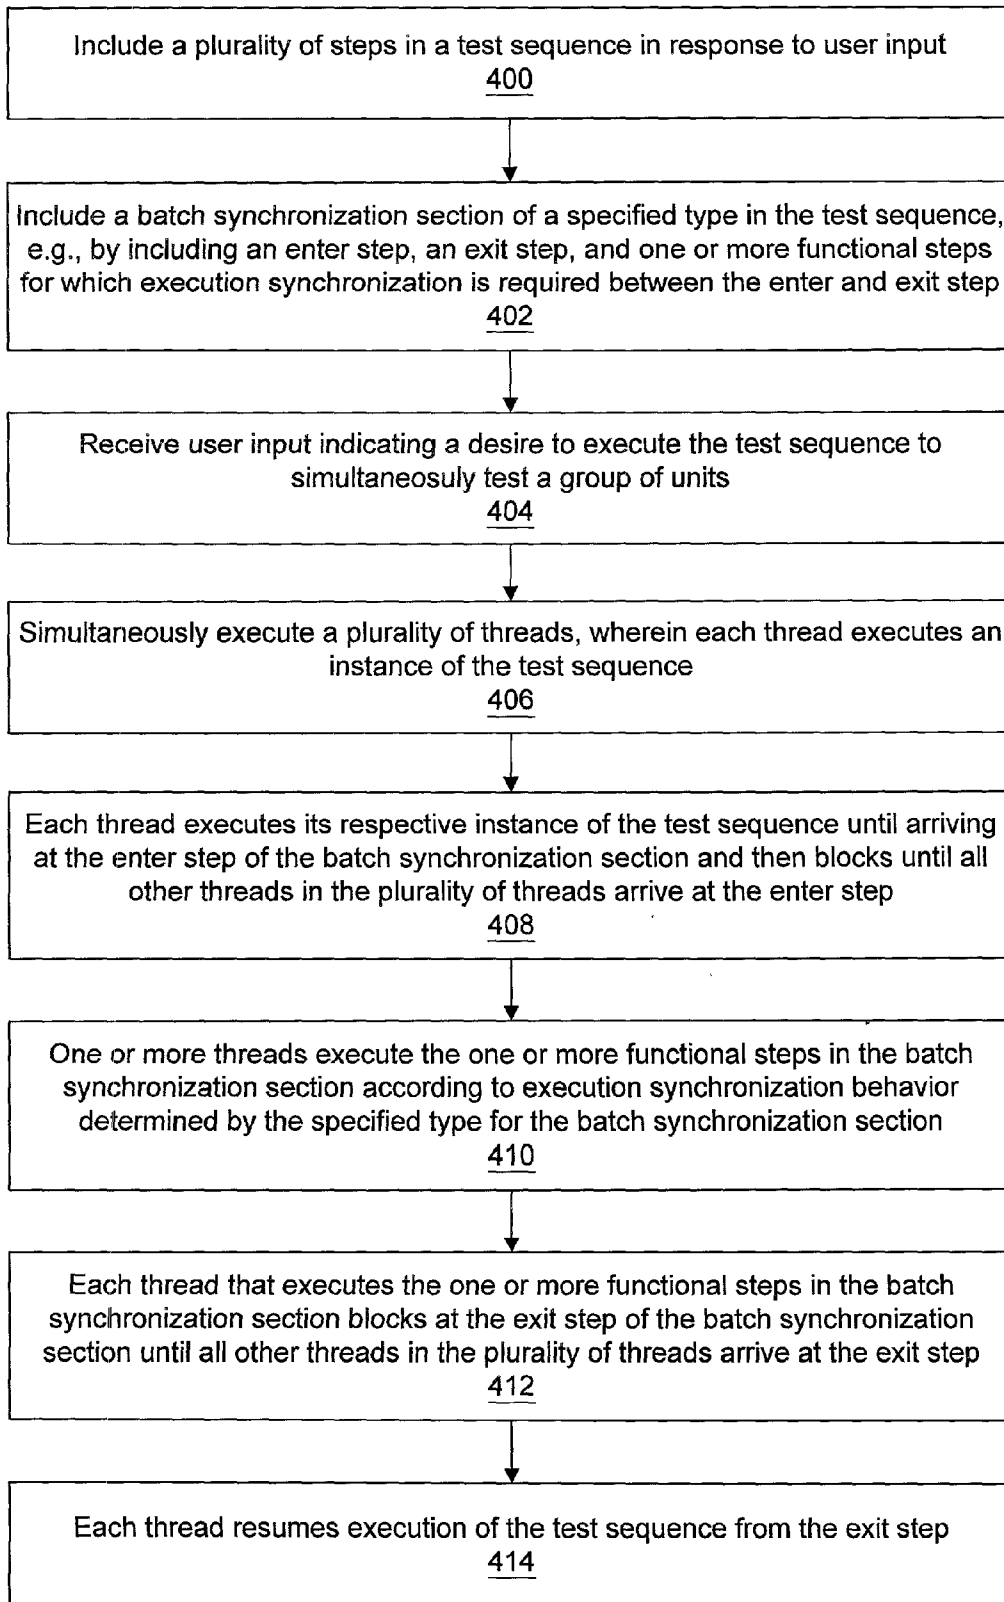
Include a plurality of steps in a test sequence in response to user input
400

Include a batch synchronization section of a specified type in the test sequence, e.g., by including an enter step, an exit step, and one or more functional steps for which execution synchronization is required between the enter and exit step
402

Receive user input indicating a desire to execute the test sequence to simultaneosuly test a group of units
404

Simultaneously execute a plurality of threads, wherein each thread executes an instance of the test sequence
406

Each thread executes its respective instance of the test sequence until arriving at the enter step of the batch synchronization section and then blocks until all other threads in the plurality of threads arrive at the enter step
408

One or more threads execute the one or more functional steps in the batch synchronization section according to execution synchronization behavior determined by the specified type for the batch synchronization section
410

Each thread that executes the one or more functional steps in the batch synchronization section blocks at the exit step of the batch synchronization section until all other threads in the plurality of threads arrive at the exit step
412

Each thread resumes execution of the test sequence from the exit step
414